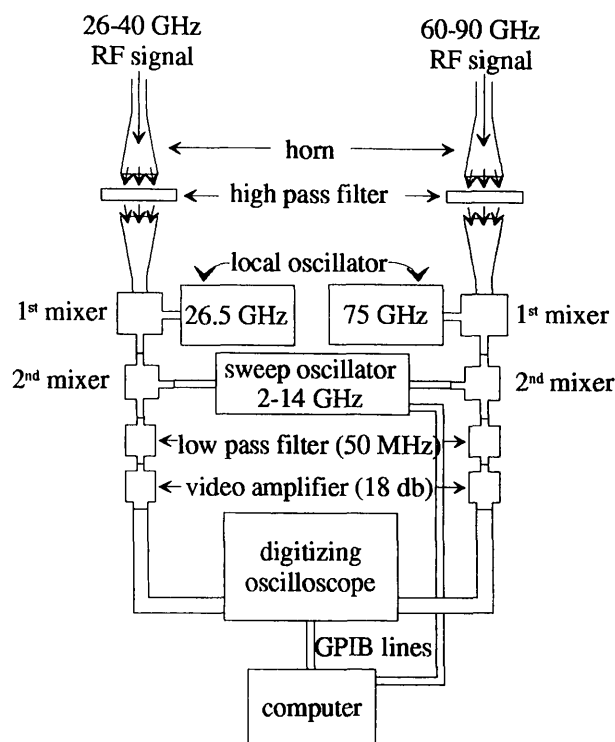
26-40 GHz
RF signal

60-90 GHz
RF signal

horn

high pass filter

local oscillator

1st mixer

26.5 GHz

75 GHz

1st mixer

2nd mixer

sweep oscillator
2-14 GHz

2nd mixer

low pass filter (50 MHz)

video amplifier (18 db)

digitizing
oscilloscope

GPIB lines

computer